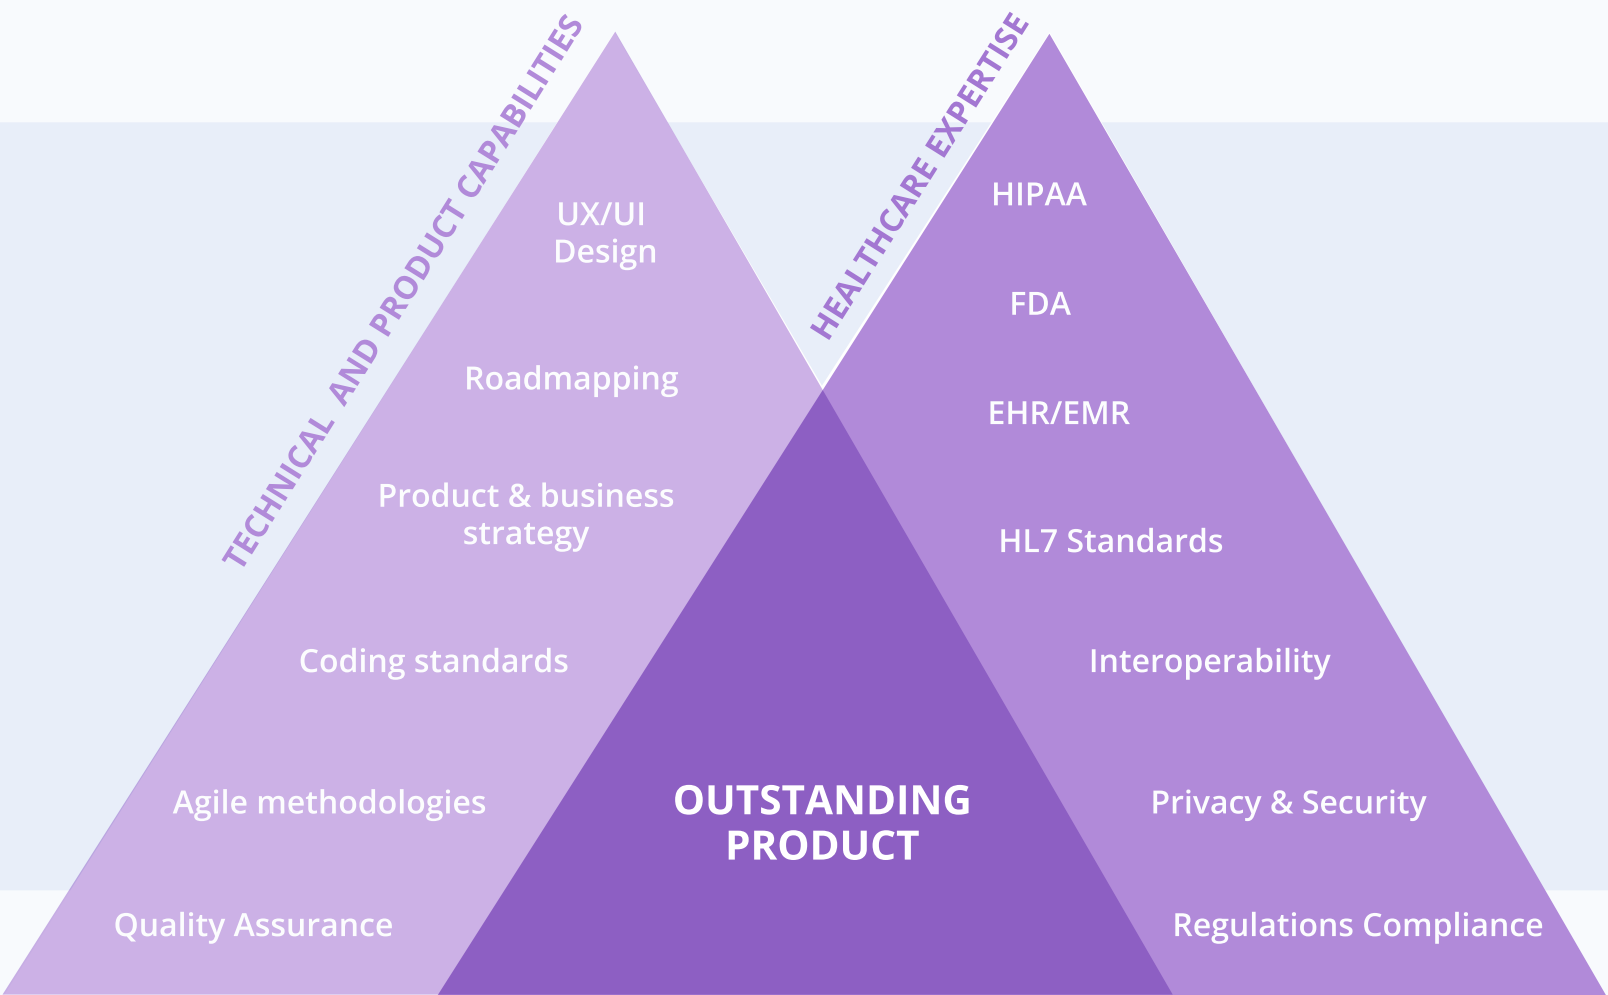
TECHNICAL AND PRODUCT CAPABILITIES

UX/UI Design

Roadmapping

Product & business strategy

Coding standards

Agile methodologies

Quality Assurance

HEALTHCARE EXPERTISE

HIPAA

FDA

EHR/EMR

HL7 Standards

Interoperability

Privacy & Security

Regulations Compliance

OUTSTANDING PRODUCT